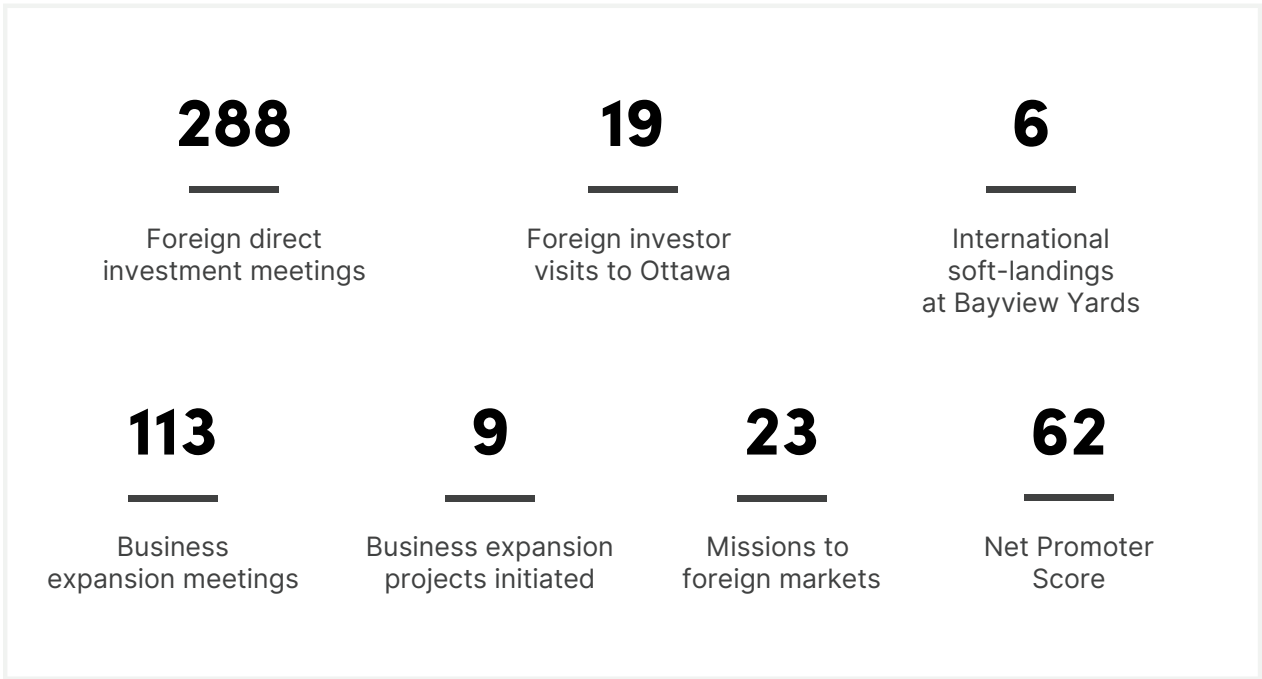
288

Foreign direct investment meetings

19

Foreign investor visits to Ottawa

6

International soft-landings at Bayview Yards

113

Business expansion meetings

9

Business expansion projects initiated

23

Missions to foreign markets

62

Net Promoter Score